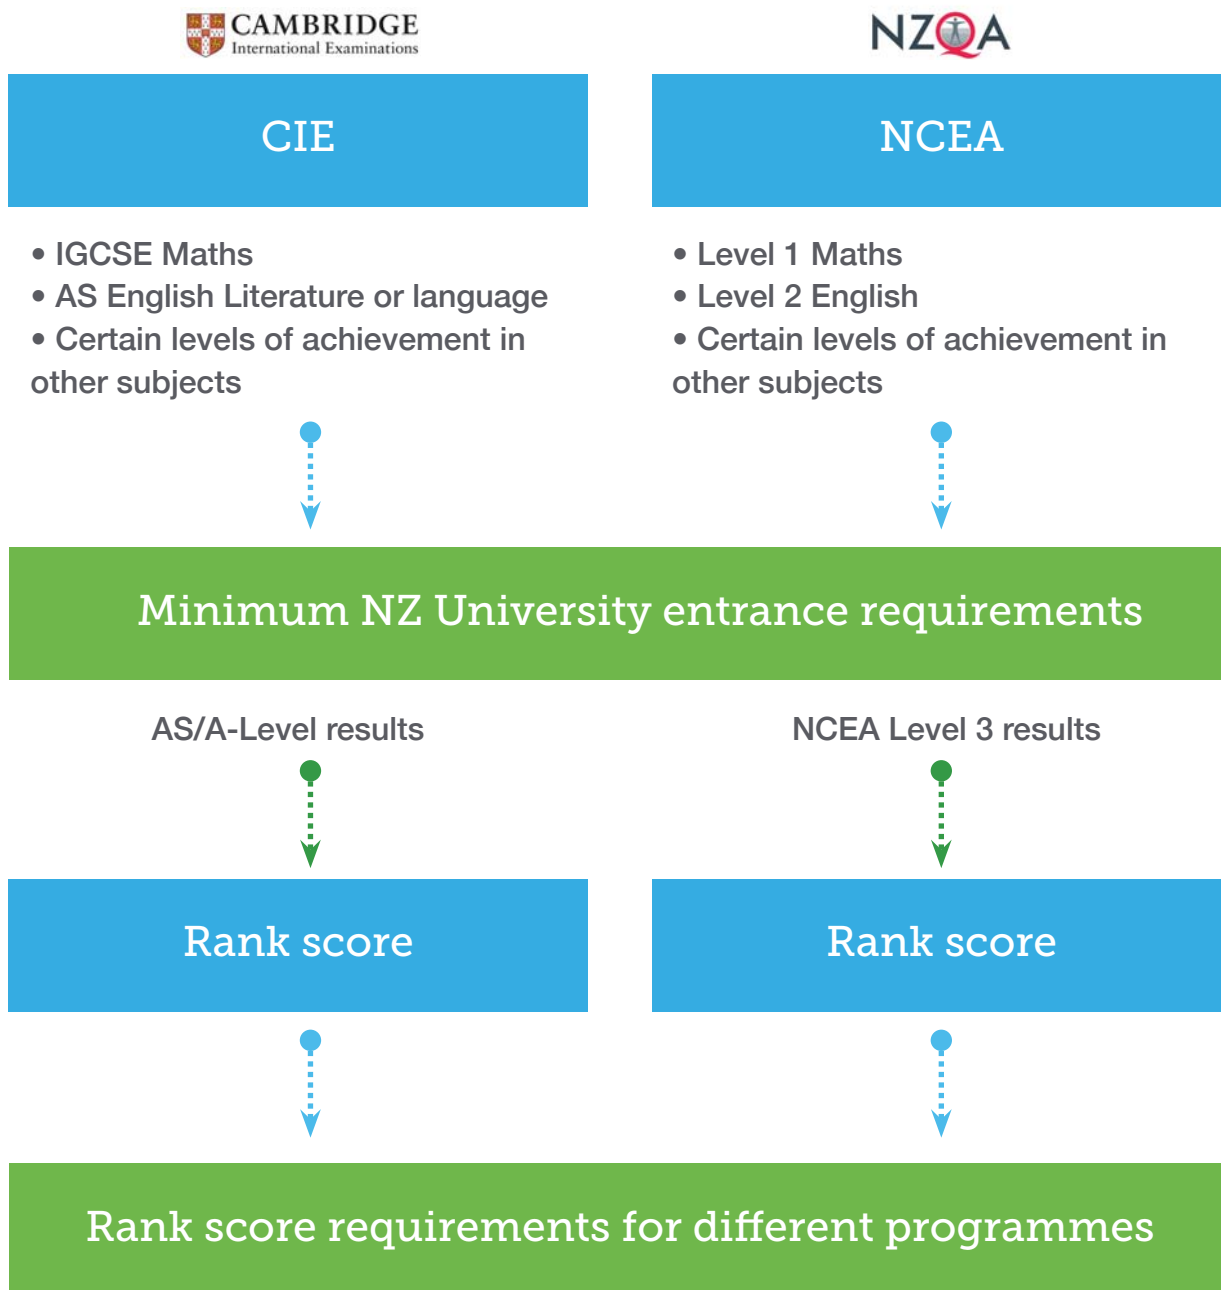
CAMBRIDGE
International Examinations

NZQA

CIE

• IGCSE Maths
• AS English Literature or language
• Certain levels of achievement in other subjects

NCEA

• Level 1 Maths
• Level 2 English
• Certain levels of achievement in other subjects

Minimum NZ University entrance requirements

AS/A-Level results

NCEA Level 3 results

Rank score

Rank score

Rank score requirements for different programmes